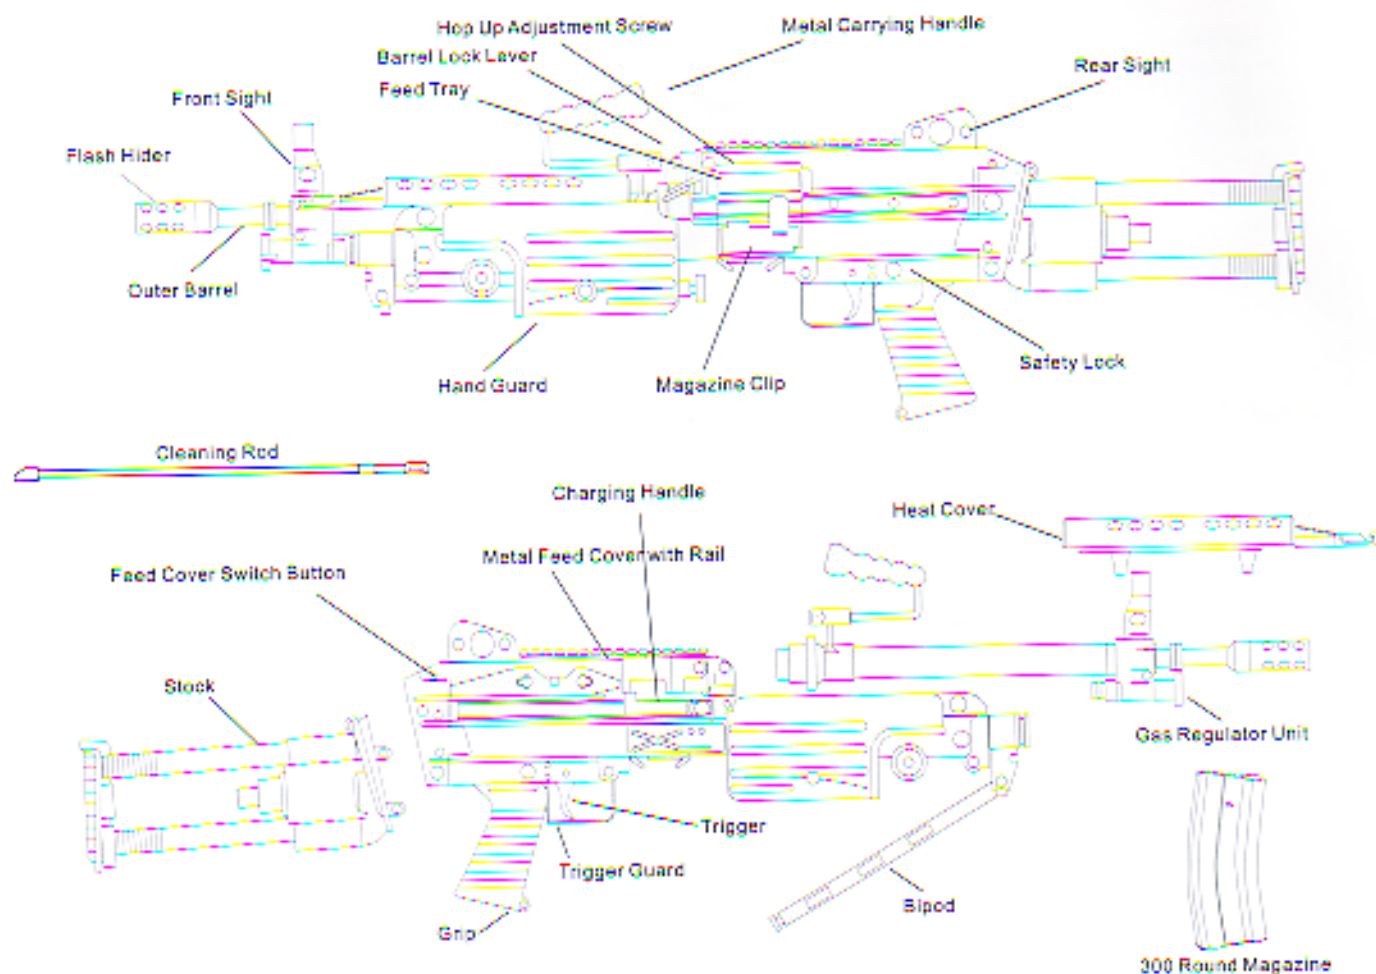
Hop Up Adjustment Screw
Metal Carrying Handle
Barrel Lock Lever
Feed Tray
Rear Sight
Front Sight
Flash Hider
Outer Barrel
Hand Guard
Magazine Clip
Safety Lock
Cleaning Rod
Charging Handle
Heat Cover
Metal Feed Cover with Rail
Feed Cover Switch Button
Stock
Gas Regulator Unit
Trigger
Trigger Guard
Bipod
Grip
300 Round Magazine